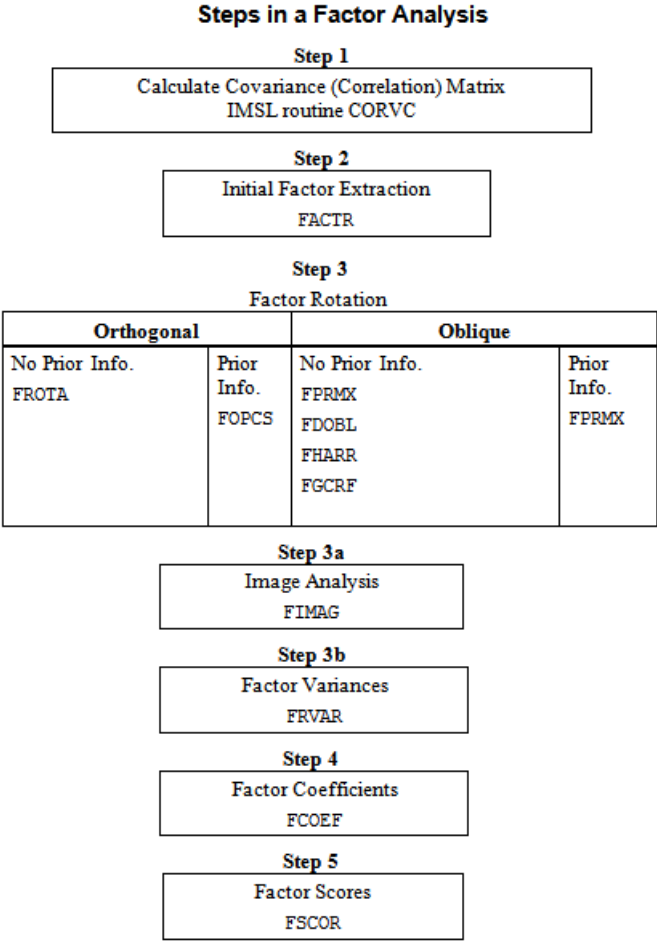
Steps in a Factor Analysis

Step 1

Calculate Covariance (Correlation) Matrix
IMSL routine CORVC

Step 2

Initial Factor Extraction
FACTR

Step 3

Factor Rotation

| Orthogonal | | Oblique | |
|---|---|---|---|
| No Prior Info. FROTA | Prior Info. FOPCS | No Prior Info. FPRMX FDOBL FHARR FGCRF | Prior Info. FPRMX |

Step 3a

Image Analysis
FIMAG

Step 3b

Factor Variances
FRVAR

Step 4

Factor Coefficients
FCOEF

Step 5

Factor Scores
FSCOR